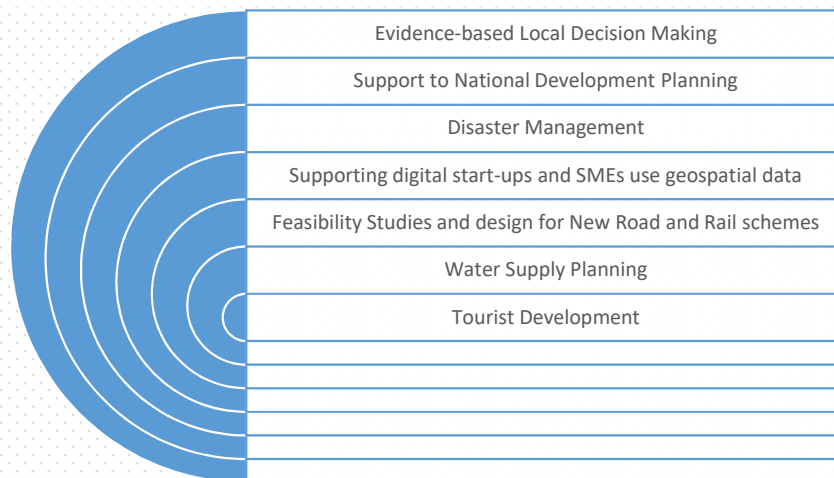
Evidence-based Local Decision Making

Support to National Development Planning

Disaster Management

Supporting digital start-ups and SMEs use geospatial data

Feasibility Studies and design for New Road and Rail schemes

Water Supply Planning

Tourist Development